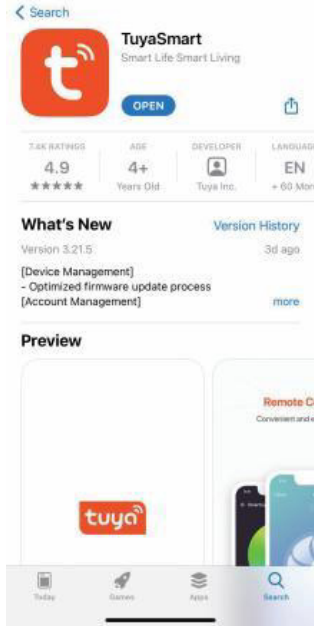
< Search

TuyaSmart
Smart Life Smart Living

OPEN

7.4K RATINGS
4.9
★★★★★

AGE
4+
Years Old

DEVELOPER
Tuya Inc.

LANGUAG
EN
+ 60 Mor

What's New
Version History
Version 3.21.5
3d ago

[Device Management]
- Optimized firmware update process
[Account Management]
more

Preview

tuya

Remote C
Convenient and e

Today
Games
Apps
Search